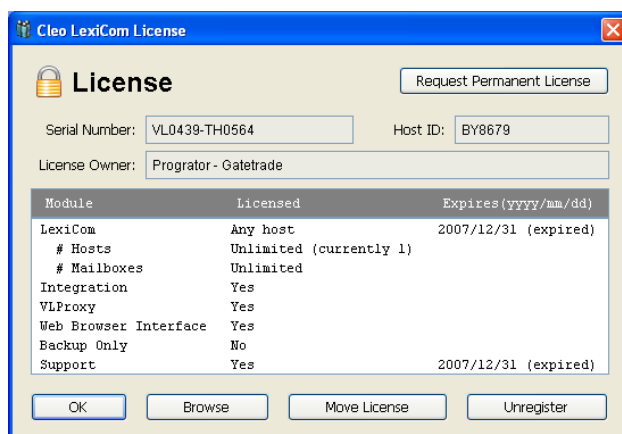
Cleo LexiCom License

License

Request Permanent License

Serial Number: VL0439-TH0564

Host ID: BY8679

License Owner: Progrator - Gatetrade

| Module | Licensed | Expires(yyyy/mm/dd) |
|---|---|---|
| LexiCom | Any host | 2007/12/31 (expired) |
| # Hosts | Unlimited (currently 1) | |
| # Mailboxes | Unlimited | |
| Integration | Yes | |
| VLProxy | Yes | |
| Web Browser Interface | Yes | |
| Backup Only | No | |
| Support | Yes | 2007/12/31 (expired) |

OK

Browse

Move License

Unregister